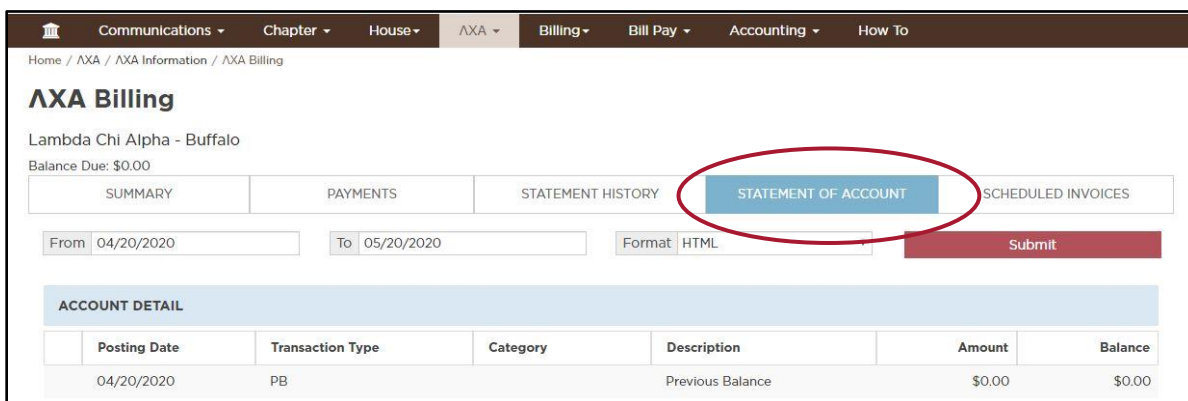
Communications ▾ Chapter ▾ House▾ ΛΧΑ ▾ Billing▾ Bill Pay ▾ Accounting ▾ How To

Home / ΛΧΑ / ΛΧΑ Information / ΛΧΑ Billing

# ΛΧΑ Billing

Lambda Chi Alpha - Buffalo

Balance Due: $0.00

SUMMARY | PAYMENTS | STATEMENT HISTORY | STATEMENT OF ACCOUNT | SCHEDULED INVOICES

From 04/20/2020 To 05/20/2020 Format HTML Submit

ACCOUNT DETAIL

| | Posting Date | Transaction Type | Category | Description | Amount | Balance |
|---|---|---|---|---|---|---|
| | 04/20/2020 | PB | | Previous Balance | $0.00 | $0.00 |